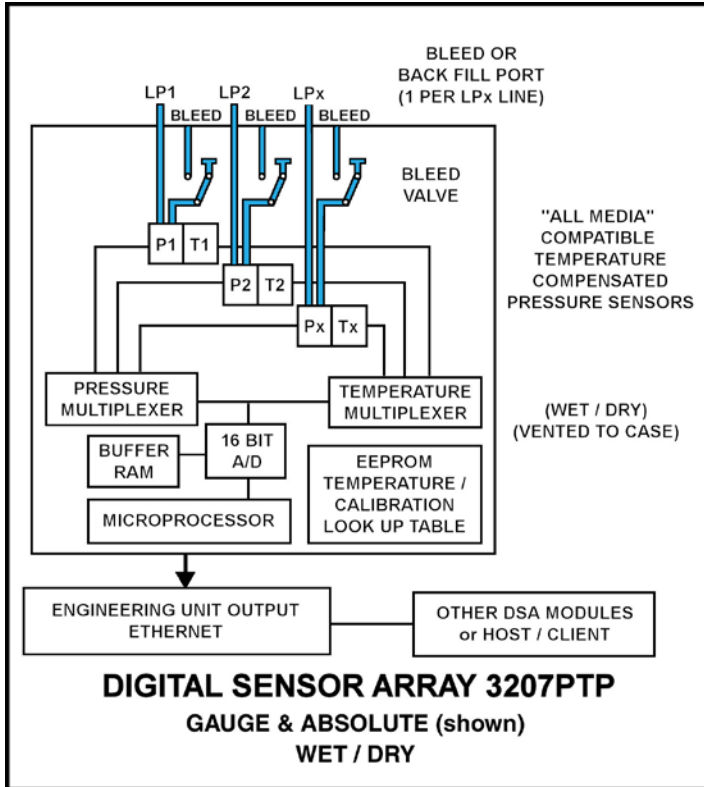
BLEED OR BACK FILL PORT (1 PER LPx LINE)

LP1
LP2
LPx
BLEED
BLEED
BLEED

BLEED VALVE

"ALL MEDIA" COMPATIBLE TEMPERATURE COMPENSATED PRESSURE SENSORS

P1
T1
P2
T2
Px
Tx

PRESSURE MULTIPLEXER

TEMPERATURE MULTIPLEXER

(WET / DRY) (VENTED TO CASE)

BUFFER RAM

16 BIT A/D

EEPROM TEMPERATURE / CALIBRATION LOOK UP TABLE

MICROPROCESSOR

ENGINEERING UNIT OUTPUT ETHERNET

OTHER DSA MODULES or HOST / CLIENT

DIGITAL SENSOR ARRAY 3207PTP
GAUGE & ABSOLUTE (shown)
WET / DRY